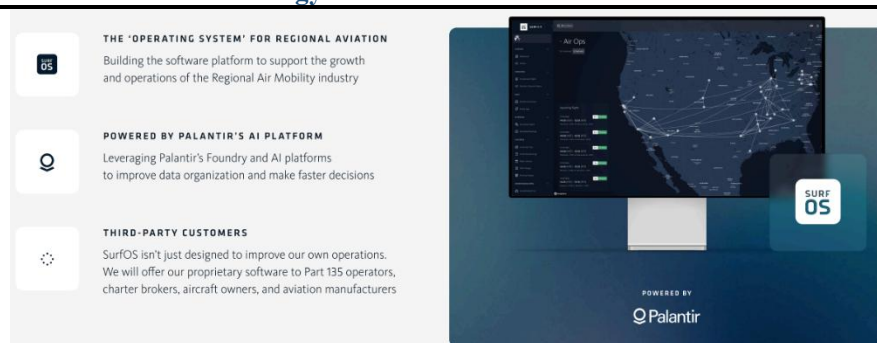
SURF OS

THE 'OPERATING SYSTEM' FOR REGIONAL AVIATION

Building the software platform to support the growth and operations of the Regional Air Mobility industry

POWERED BY PALANTIR'S AI PLATFORM

Leveraging Palantir's Foundry and AI platforms to improve data organization and make faster decisions

THIRD-PARTY CUSTOMERS

SurfOS isn't just designed to improve our own operations. We will offer our proprietary software to Part 135 operators, charter brokers, aircraft owners, and aviation manufacturers

Air Ops

SURF OS

POWERED BY

Palantir